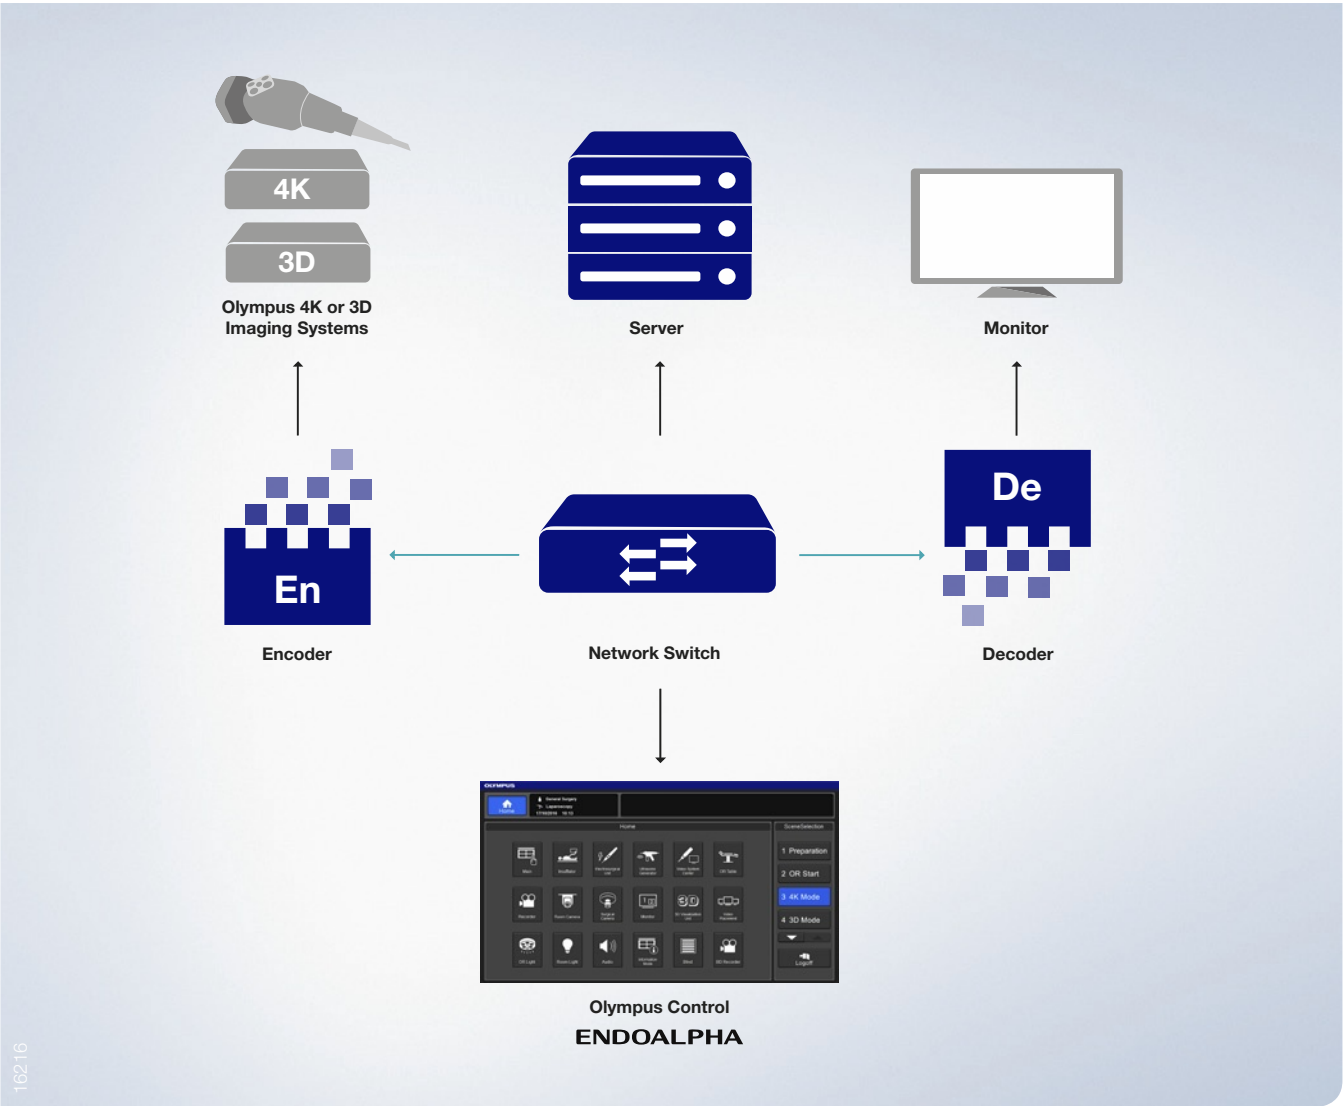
4K

3D

Olympus 4K or 3D Imaging Systems

Server

Monitor

En

Encoder

Network Switch

De

Decoder

OLYMPUS

Home

General Surgery

Laparoscopy

Home

SceneSelection

1 Preparation

2 OR Start

3 4K Mode

4 3D Mode

Logoff

Olympus Control

ENDOALPHA

16216